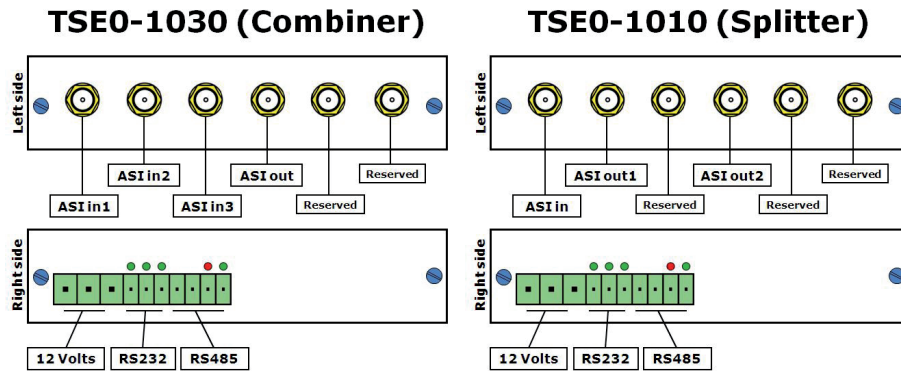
TSE0-1030 (Combiner)

Left side

ASI in2
ASI out
Reserved
ASI in1
ASI in3
Reserved

Right side

12 Volts
RS232
RS485

TSE0-1010 (Splitter)

Left side

ASI out1
ASI out2
Reserved
ASI in
Reserved
Reserved

Right side

12 Volts
RS232
RS485